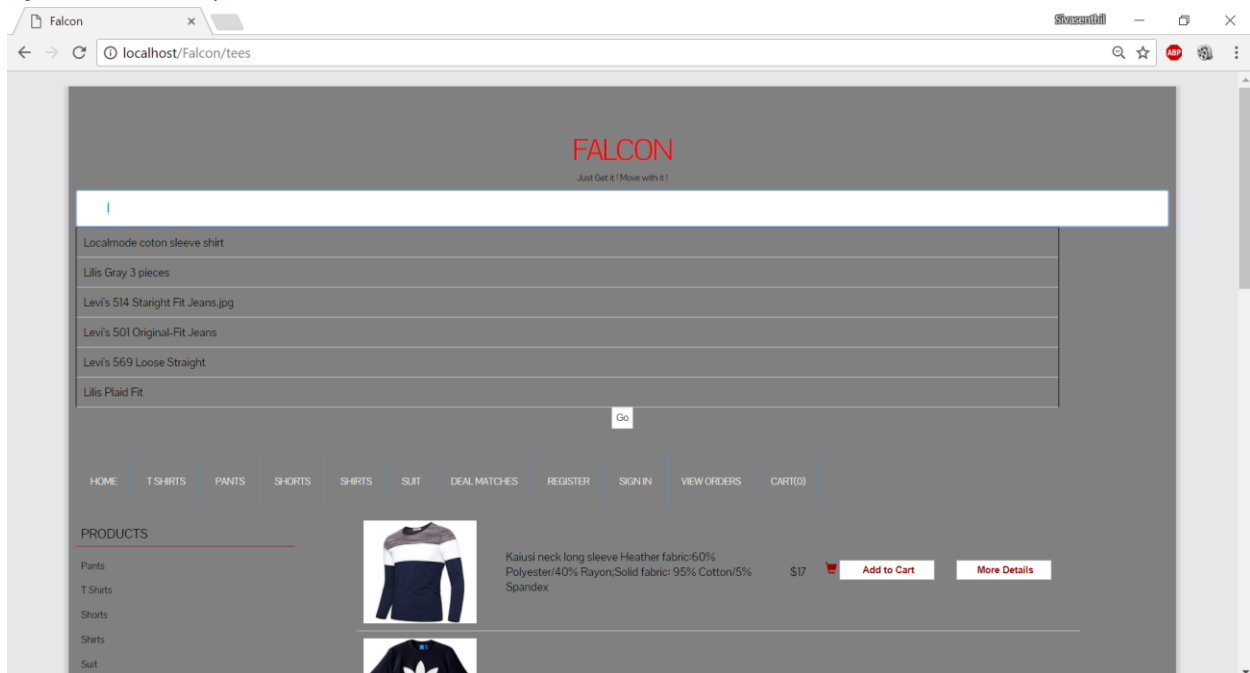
Falcon ×

Sivasenthil

localhost/Falcon/tees

ABP

FALCON

Just Get it ! Move with it !

l

Localmode coton sleeve shirt

Lilis Gray 3 pieces

Levi's 514 Staright Fit Jeans.jpg

Levi's 501 Original-Fit Jeans

Levi's 569 Loose Straight

Lilis Plaid Fit

Go

HOME T SHIRTS PANTS SHORTS SHIRTS SUIT DEAL MATCHES REGISTER SIGN IN VIEW ORDERS CART(0)

PRODUCTS

Pants

T Shirts

Shorts

Shirts

Suit

Kaiusi neck long sleeve Heather fabric:60% Polyester/40% Rayon;Solid fabric: 95% Cotton/5% Spandex

$17

Add to Cart

More Details